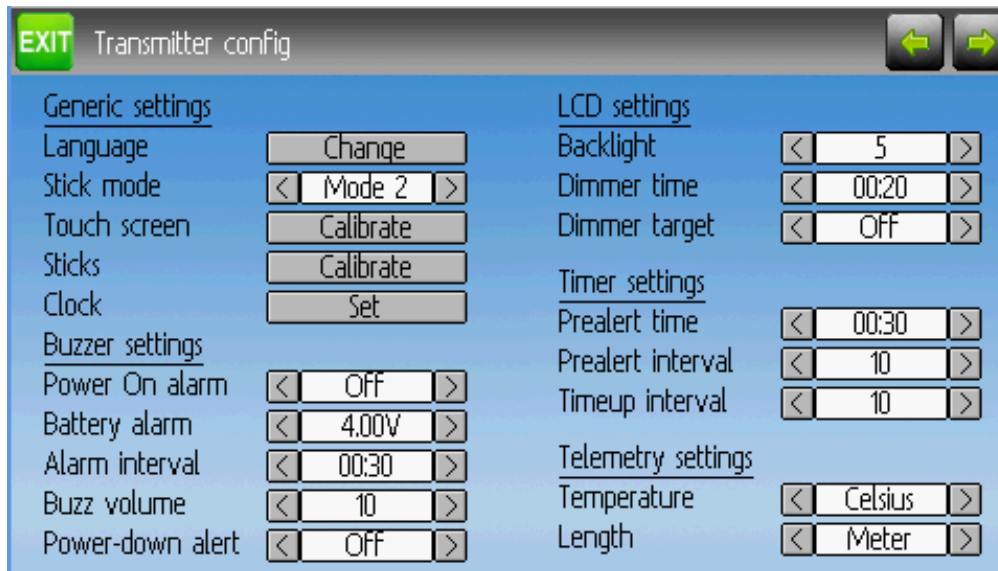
EXIT Transmitter config

Generic settings
Language Change
Stick mode < Mode 2 >
Touch screen Calibrate
Sticks Calibrate
Clock Set
Buzzer settings
Power On alarm < Off >
Battery alarm < 4.00V >
Alarm interval < 00:30 >
Buzz volume < 10 >
Power-down alert < Off >

LCD settings
Backlight < 5 >
Dimmer time < 00:20 >
Dimmer target < Off >
Timer settings
Prealert time < 00:30 >
Prealert interval < 10 >
Timeup interval < 10 >
Telemetry settings
Temperature < Celsius >
Length < Meter >